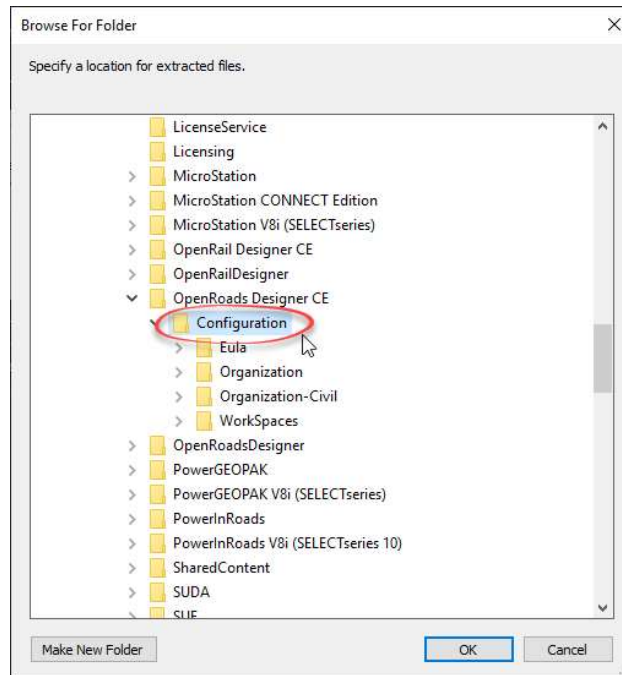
Browse For Folder

Specify a location for extracted files.

LicenseService
Licensing
MicroStation
MicroStation CONNECT Edition
MicroStation V8i (SELECTseries)
OpenRail Designer CE
OpenRailDesigner
OpenRoads Designer CE
Configuration
Eula
Organization
Organization-Civil
WorkSpaces
OpenRoadsDesigner
PowerGEOPAK
PowerGEOPAK V8i (SELECTseries)
PowerInRoads
PowerInRoads V8i (SELECTseries 10)
SharedContent
SUDA
SUE

Make New Folder
OK
Cancel